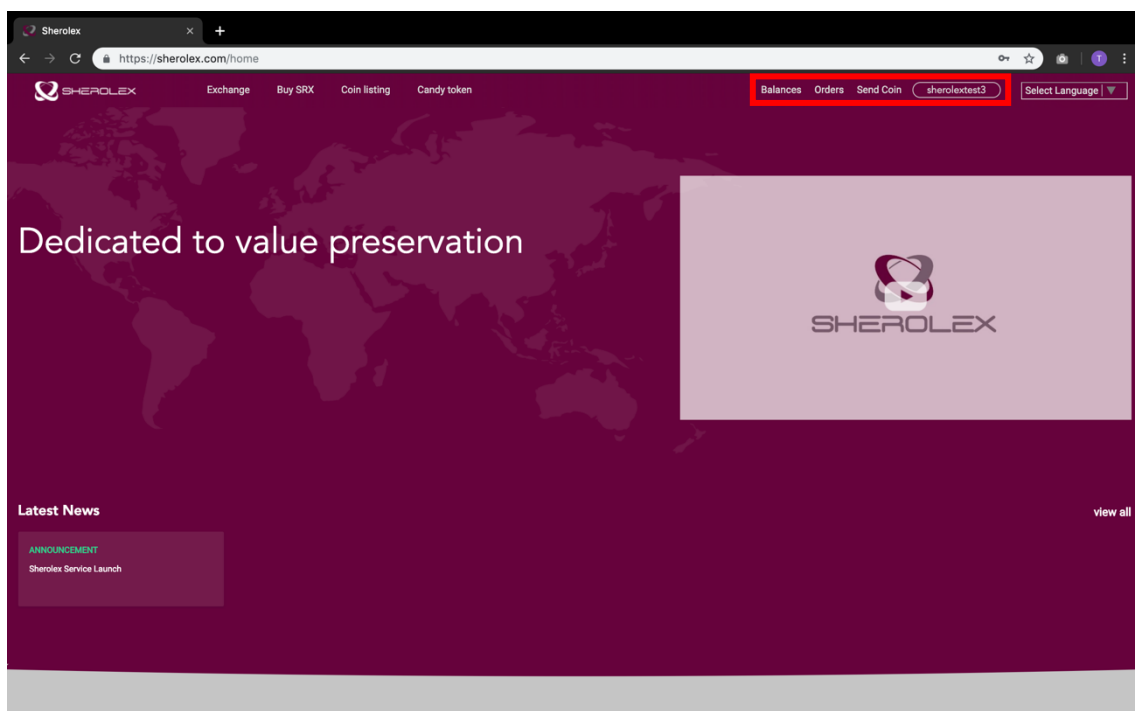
Sherolex
×
+
https://sherolex.com/home
T

SHEROLEX
Exchange
Buy SRX
Coin listing
Candy token
Balances
Orders
Send Coin
sherolextest3
Select Language

Dedicated to value preservation

SHEROLEX

Latest News
view all

ANNOUNCEMENT
Sherolex Service Launch